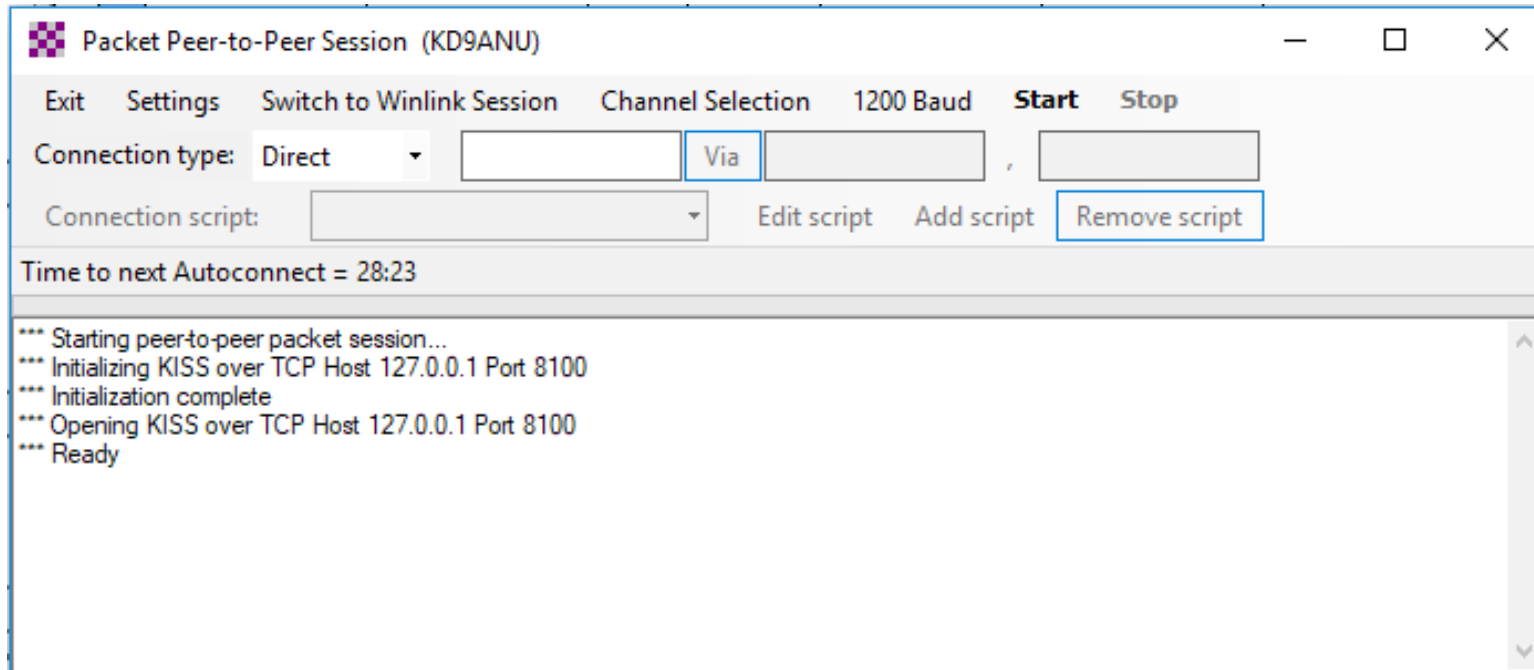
Packet Peer-to-Peer Session (KD9ANU)

Exit Settings Switch to Winlink Session Channel Selection 1200 Baud **Start** Stop

Connection type: Direct Via ,

Connection script: Edit script Add script Remove script

Time to next Autoconnect = 28:23

*** Starting peer-to-peer packet session...
*** Initializing KISS over TCP Host 127.0.0.1 Port 8100
*** Initialization complete
*** Opening KISS over TCP Host 127.0.0.1 Port 8100
*** Ready